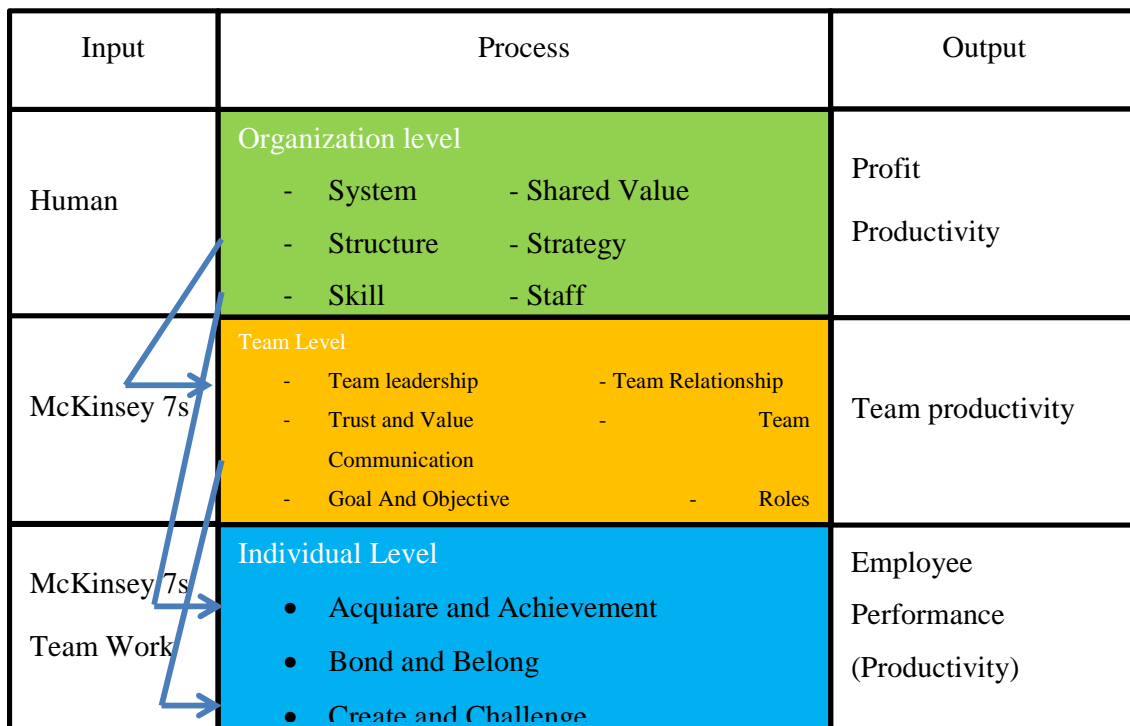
| Input | Process | Output |
|---|---|---|
| Human | Organization level<br>- System - Shared Value<br>- Structure - Strategy<br>- Skill - Staff | Profit<br>Productivity |
| McKinsey 7s | Team Level<br>- Team leadership - Team Relationship<br>- Trust and Value - Team Communication<br>- Goal And Objective - Roles | Team productivity |
| McKinsey 7s<br>Team Work | Individual Level<br>• Acquiare and Achievement<br>• Bond and Belong<br>• Create and Challenge | Employee Performance (Productivity) |